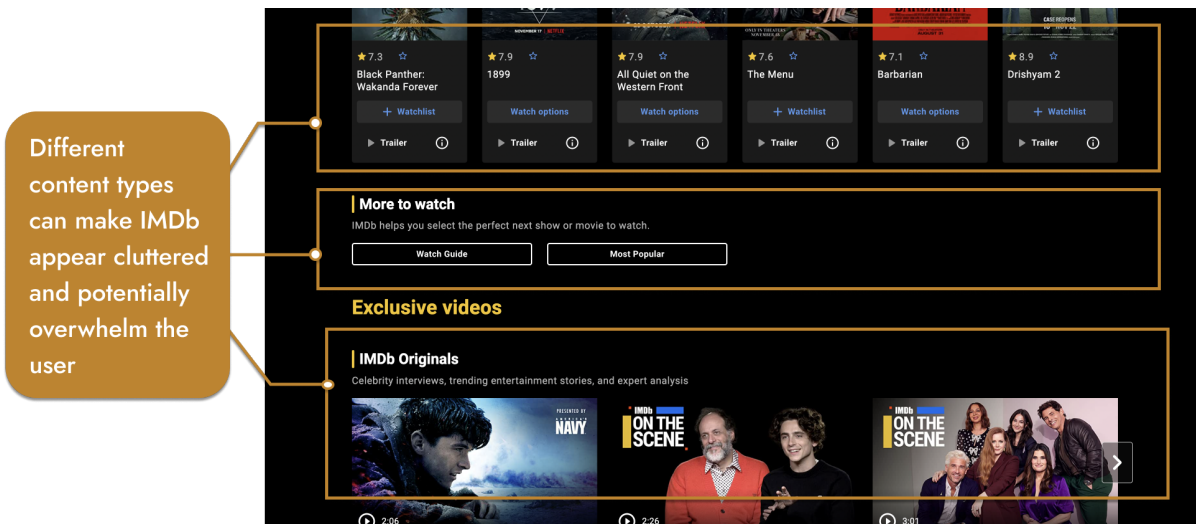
Different content types can make IMDb appear cluttered and potentially overwhelm the user

NOVEMBER 17 NETFLIX

ONLY IN THEATERS NOVEMBER 18

CASE REOPENS

★7.3 ☆
Black Panther: Wakanda Forever
+ Watchlist
▶ Trailer ⓘ

★7.9 ☆
1899
Watch options
▶ Trailer ⓘ

★7.9 ☆
All Quiet on the Western Front
Watch options
▶ Trailer ⓘ

★7.6 ☆
The Menu
+ Watchlist
▶ Trailer ⓘ

★7.1 ☆
Barbarian
Watch options
▶ Trailer ⓘ

★8.9 ☆
Drishyam 2
+ Watchlist
▶ Trailer ⓘ

More to watch
IMDb helps you select the perfect next show or movie to watch.
Watch Guide
Most Popular

Exclusive videos

IMDb Originals
Celebrity interviews, trending entertainment stories, and expert analysis

PRESENTED BY AMERICA'S NAVY
IMDb ON THE SCENE
IMDb ON THE SCENE

2:06
2:26
3:01